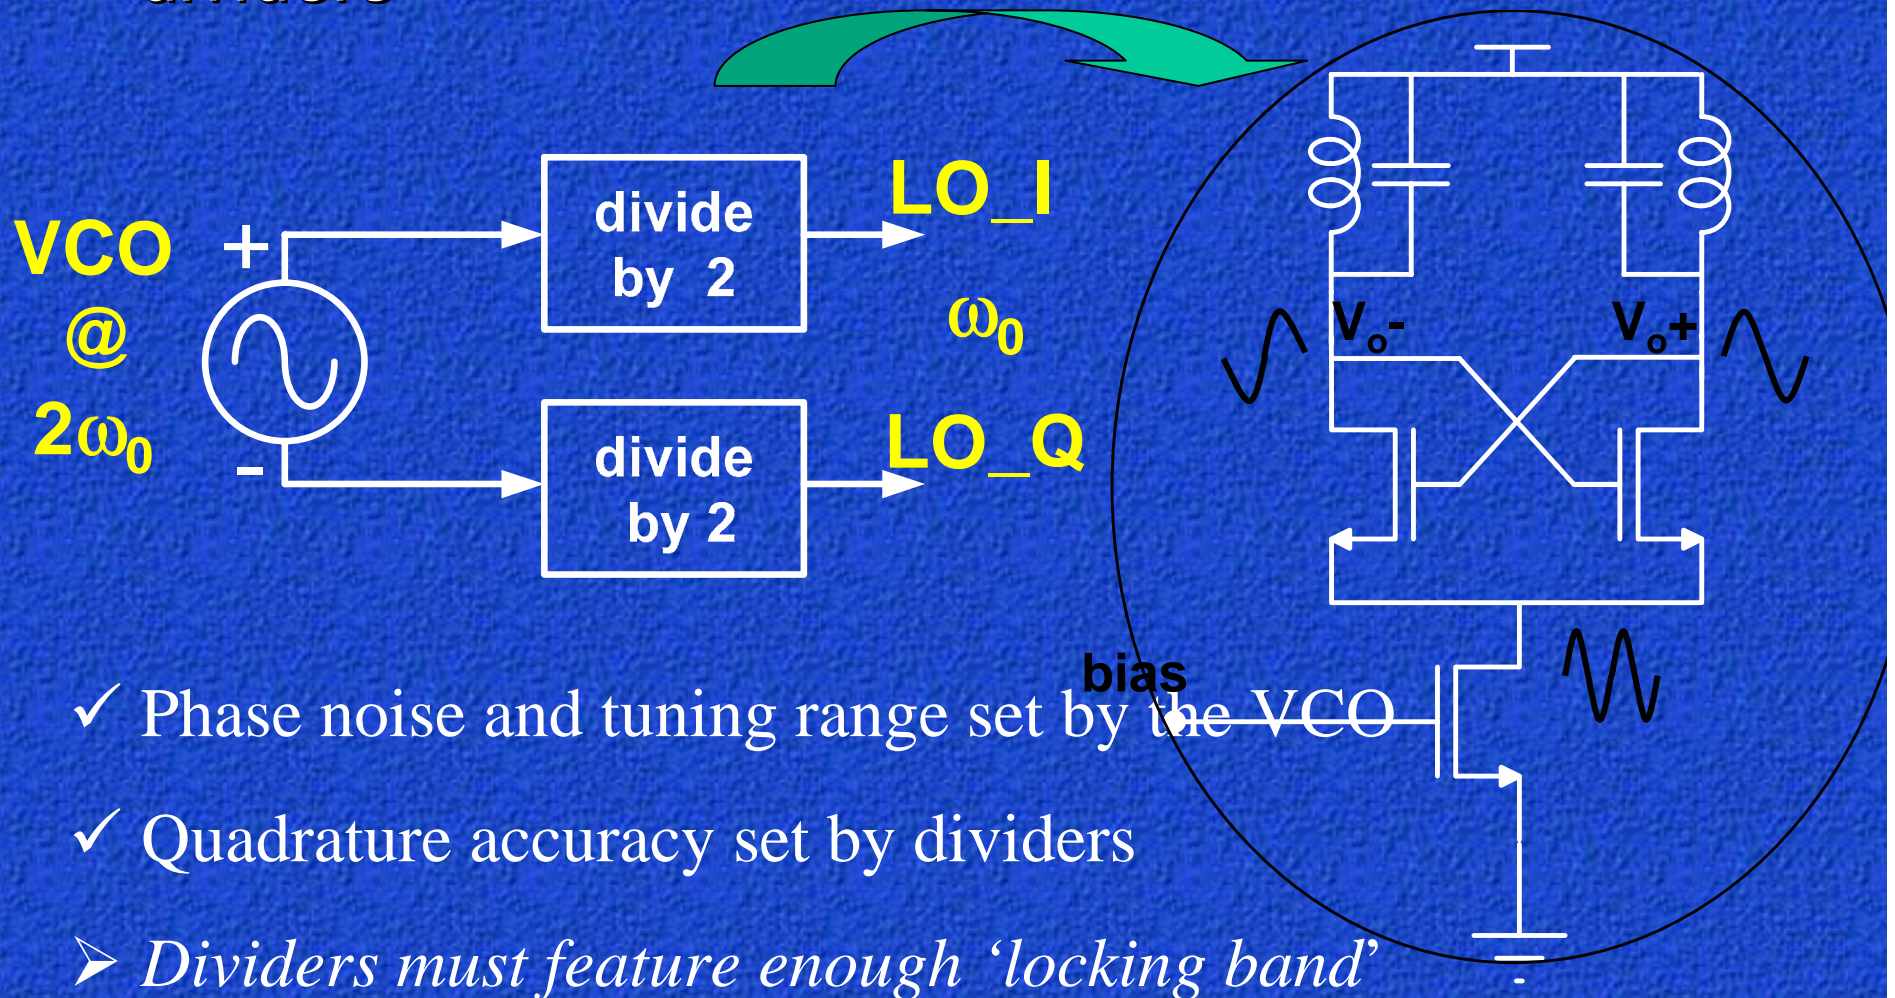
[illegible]

VCO @ $2\omega_0$

+

-

divide by 2

divide by 2

LO_I

$\omega_0$

LO_Q

$V_o$-

$V_o$+

bias

✓ Phase noise and tuning range set by the VCO

✓ Quadrature accuracy set by dividers

➢ *Dividers must feature enough ‘locking band’*